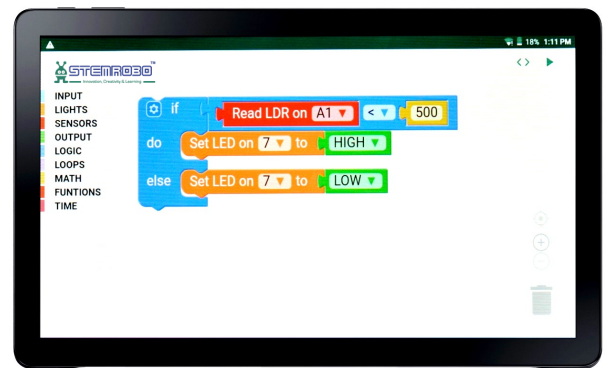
18% 1:11 PM

STEMROBO™
Innovation, Creativity & Learning

<>

INPUT
LIGHTS
SENSORS
OUTPUT
LOGIC
LOOPS
MATH
FUNTIONS
TIME

if Read LDR on A1 ▼ < ▼ 500
do Set LED on 7 ▼ to HIGH ▼
else Set LED on 7 ▼ to LOW ▼